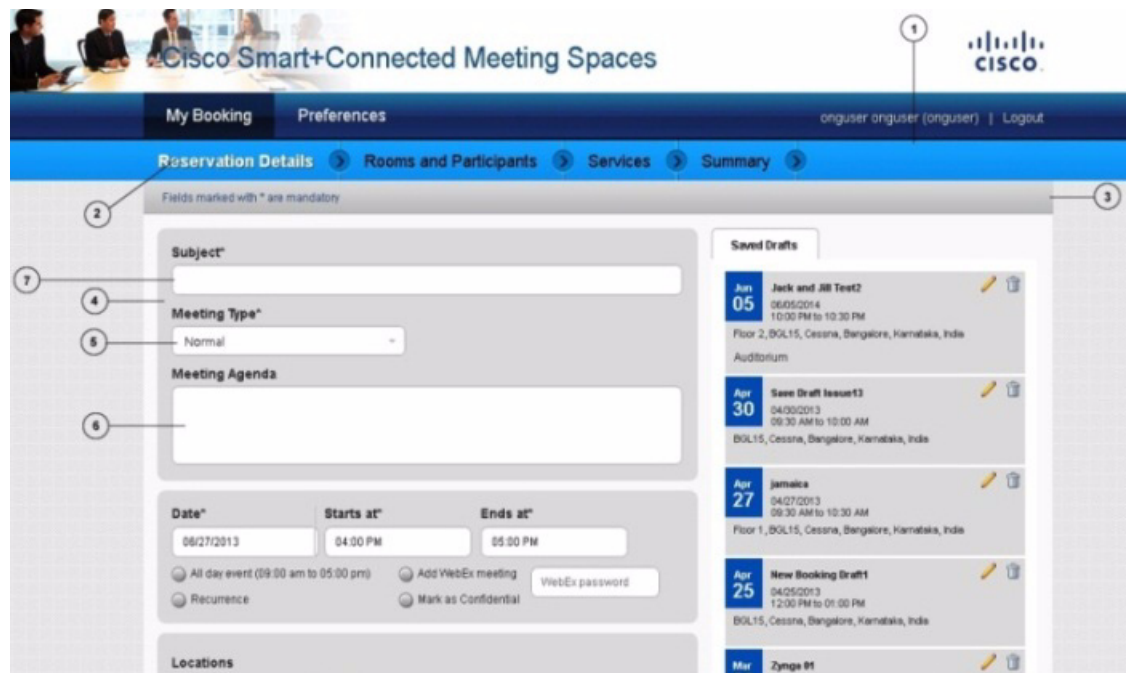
Cisco Smart+Connected Meeting Spaces

cisco

1

My Booking Preferences

onguser onguser (onguser) | Logout

Reservation Details Rooms and Participants Services Summary

2

Fields marked with * are mandatory

3

Subject*

7

4

Meeting Type*

5

Normal

Meeting Agenda

6

Date* 06/27/2013

Starts at* 04:00 PM

Ends at* 05:00 PM

All day event (09:00 am to 05:00 pm)

Add WebEx meeting

WebEx password

Recurrence

Mark as Confidential

Locations

Saved Drafts

Jun 05 Jack and Jill Test2
06/05/2014
10:00 PM to 10:30 PM
Floor 2, BGL15, Cessna, Bangalore, Karnataka, India
Auditorium

Apr 30 Save Draft Issue13
04/30/2013
09:30 AM to 10:00 AM
BGL15, Cessna, Bangalore, Karnataka, India

Apr 27 jamaica
04/27/2013
09:30 AM to 10:30 AM
Floor 1, BGL15, Cessna, Bangalore, Karnataka, India

Apr 25 New Booking Draft1
04/25/2013
12:00 PM to 01:00 PM
BGL15, Cessna, Bangalore, Karnataka, India

Mar Zynga 01